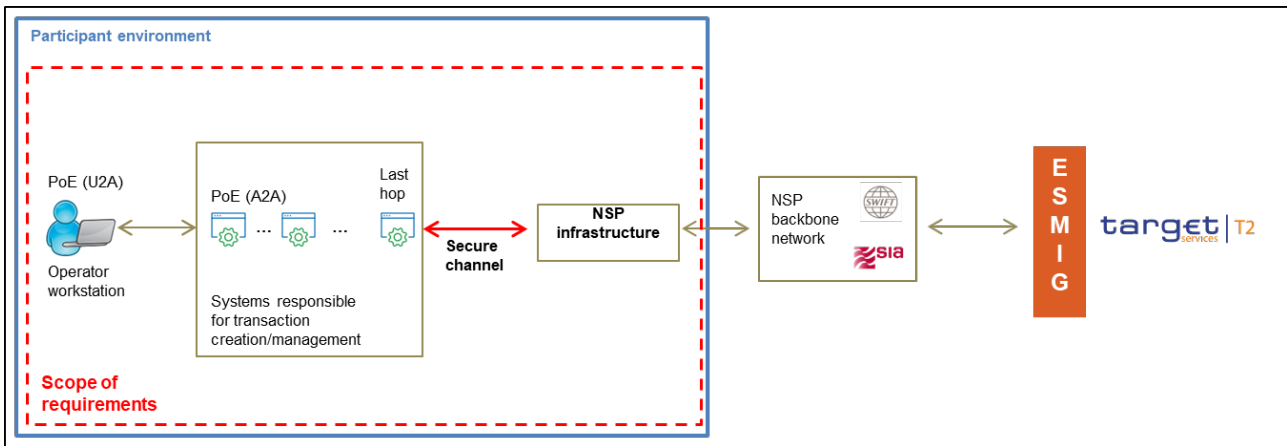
Participant environment

PoE (U2A)

Operator workstation

PoE (A2A)

Last hop

...

...

Systems responsible for transaction creation/management

Secure channel

NSP infrastructure

NSP backbone network

SWIFT

SIA

E
S
M
I
G

target services T2

Scope of requirements